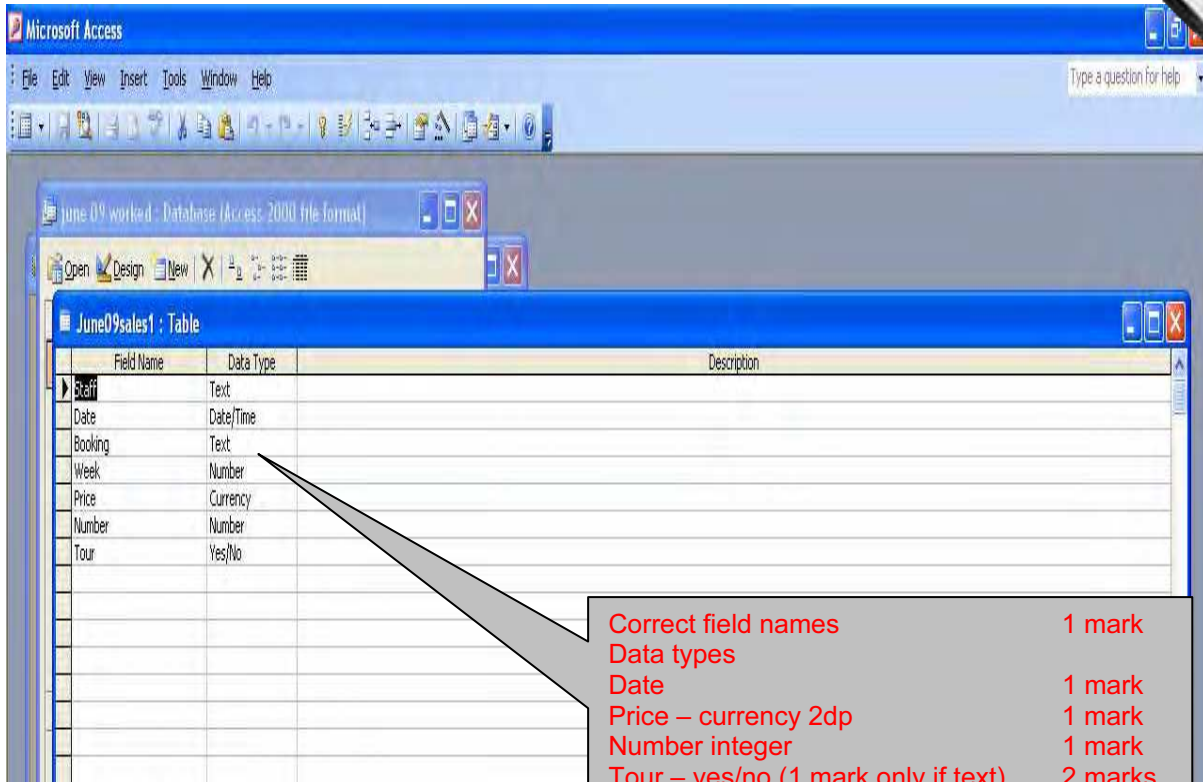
Microsoft Access

File Edit View Insert Tools Window Help

Type a question for help

june 09 worked : Database (Access 2000 file format)

Open Design New

June09sales1 : Table

| Field Name | Data Type | Description |
|---|---|---|
| Staff | Text | |
| Date | Date/Time | |
| Booking | Text | |
| Week | Number | |
| Price | Currency | |
| Number | Number | |
| Tour | Yes/No | |

Correct field names 1 mark
Data types
Date 1 mark
Price – currency 2dp 1 mark
Number integer 1 mark
Tour – yes/no (1 mark only if text) 2 marks